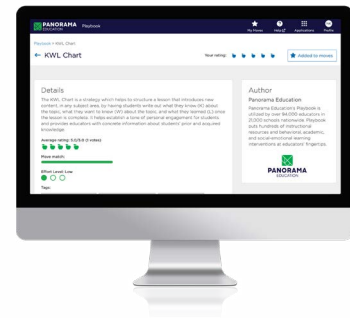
PANORAMA EDUCATION Playbook

My moves Help Applications Profile

Playbook > KWL Chart

← KWL Chart

Your rating:

Added to moves

Details

The KWL Chart is a strategy which helps to structure a lesson that introduces new content. In any subject area, by having students write out what they know (K) about the topic, what they want to know (W) about the topic, and what they learned (L) once the lesson is complete. It helps establish a tone of personal engagement for students and provides educators with concrete information about students' prior and acquired knowledge.

Average rating: 5.0/5.0 (1 votes)

Move match:

Effort Level: Low

Tags:

Author

Panorama Education

Panorama Education's Playbook is utilized by over 84,000 educators in 21,500 schools nationwide. Playbook puts hundreds of instructional resources and behavioral, academic, and social-emotional learning interventions at educators' fingertips.

PANORAMA EDUCATION